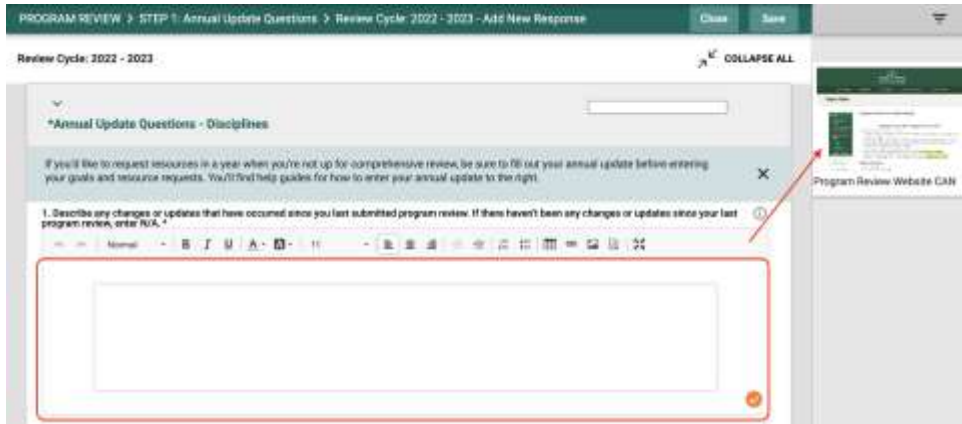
PROGRAM REVIEW > STEP 1: Annual Update Questions > Review Cycle: 2022 - 2023 - Add New Response

Close

Save

Review Cycle: 2022 - 2023

COLLAPSE ALL

*Annual Update Questions - Disciplines

If you'd like to request resources in a year when you're not up for comprehensive review, be sure to fill out your annual update before entering your goals and resource requests. You'll find help guides for how to enter your annual update to the right.

1. Describe any changes or updates that have occurred since you last submitted program review. If there haven't been any changes or updates since your last program review, enter N/A. *

Normal

11

Program Review Website CAN